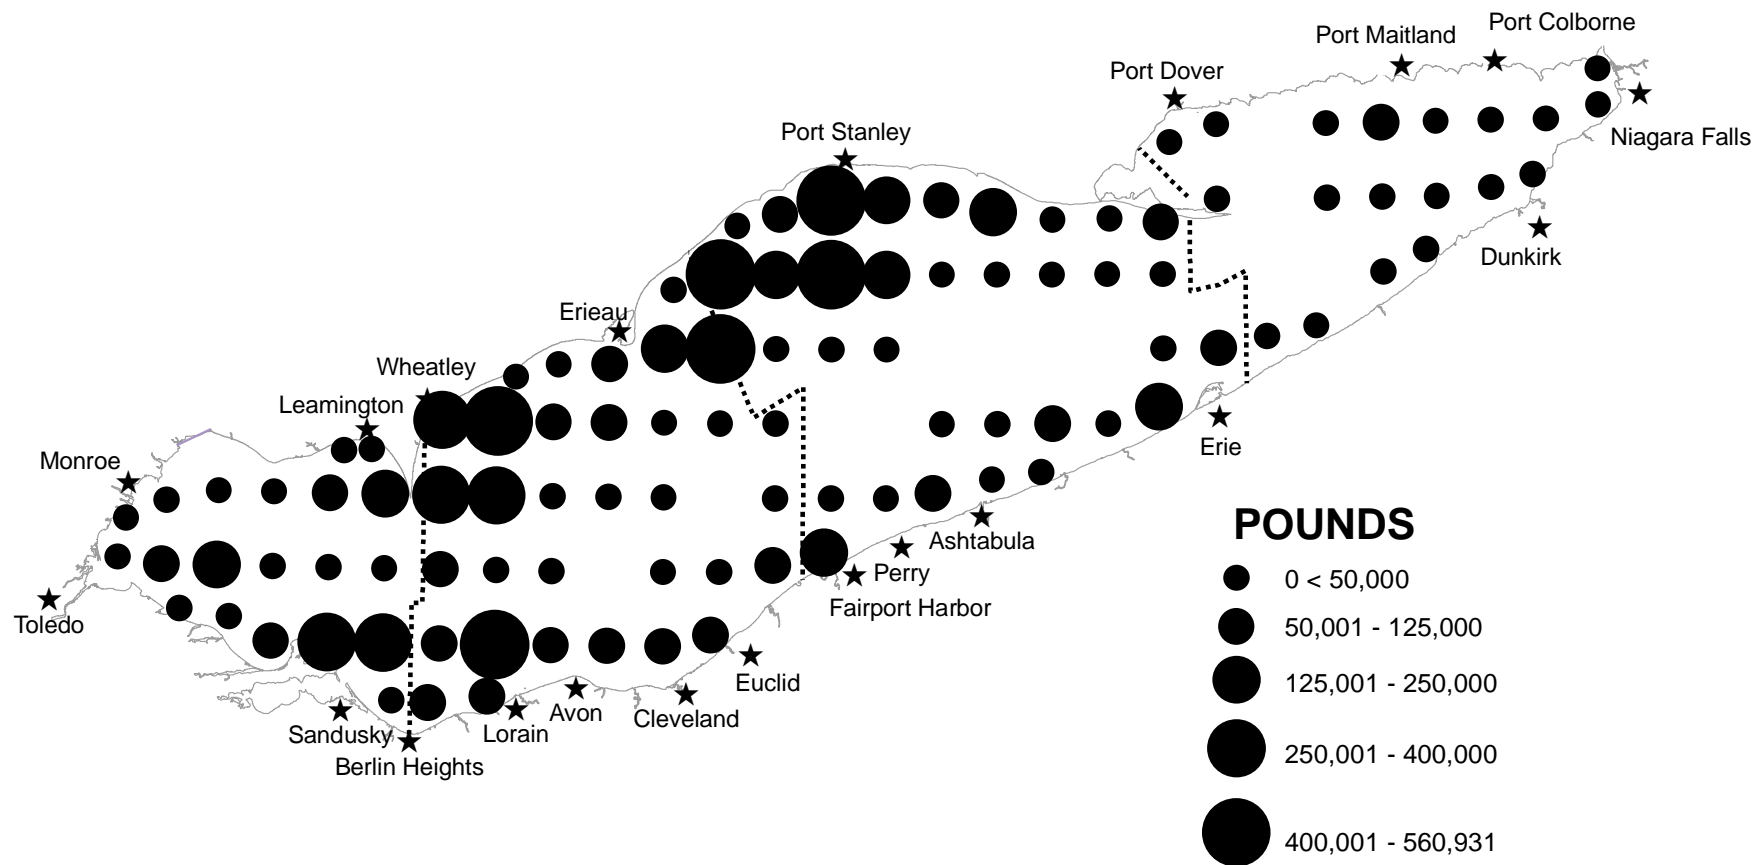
Port Colborne
Port Maitland
Port Dover
Niagara Falls
Port Stanley
Dunkirk
Erieau
Wheatley
Leamington
Erie
Monroe
POUNDS
Ashtabula
Perry
Fairport Harbor
Toledo
Euclid
Avon
Cleveland
Lorain
Sandusky
Berlin Heights
0 < 50,000
50,001 - 125,000
125,001 - 250,000
250,001 - 400,000
400,001 - 560,931